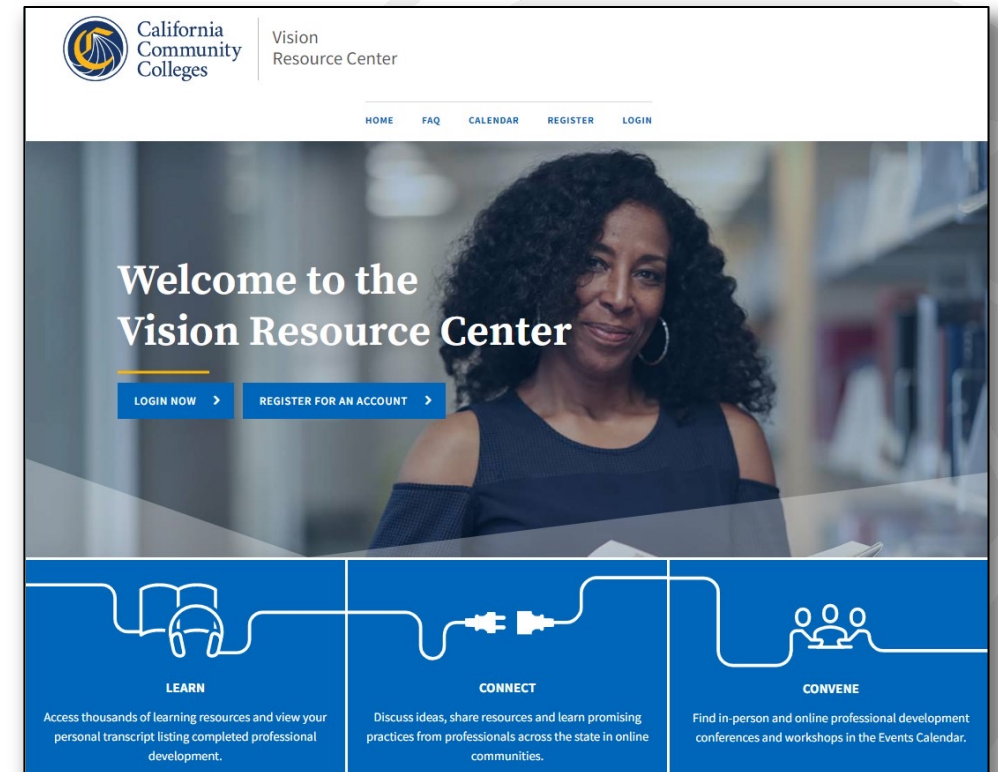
California Community Colleges

Vision Resource Center

HOME FAQ CALENDAR REGISTER LOGIN

Welcome to the Vision Resource Center

LOGIN NOW >

REGISTER FOR AN ACCOUNT >

LEARN

Access thousands of learning resources and view your personal transcript listing completed professional development.

CONNECT

Discuss ideas, share resources and learn promising practices from professionals across the state in online communities.

CONVENE

Find in-person and online professional development conferences and workshops in the Events Calendar.